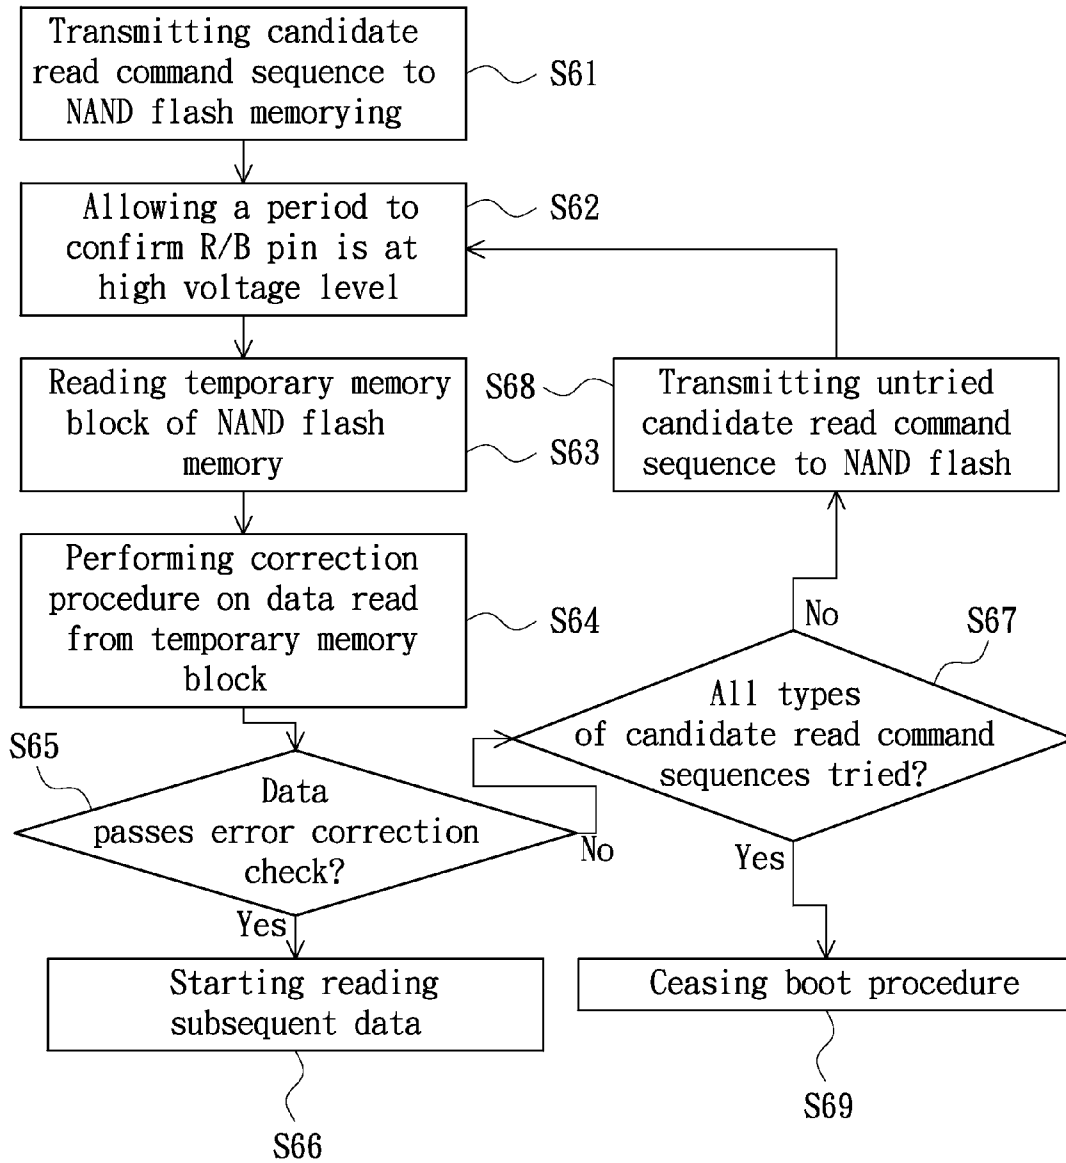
Transmitting candidate read command sequence to NAND flash memorying

S61

Allowing a period to confirm R/B pin is at high voltage level

S62

Reading temporary memory block of NAND flash memory

S63

Performing correction procedure on data read from temporary memory block

S64

S65

Data passes error correction check?

No

Yes

Starting reading subsequent data

S66

S68

Transmitting untried candidate read command sequence to NAND flash

No

S67

All types of candidate read command sequences tried?

Yes

Ceasing boot procedure

S69